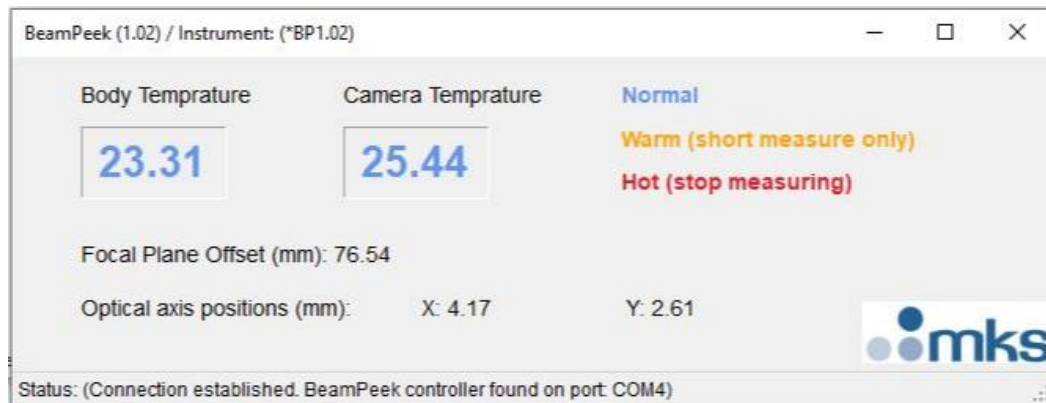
BeamPeek (1.02) / Instrument: (*BP1.02)

Body Temprature

23.31

Camera Temprature

25.44

Normal

Warm (short measure only)

Hot (stop measuring)

Focal Plane Offset (mm): 76.54

Optical axis positions (mm): X: 4.17 Y: 2.61

mks

Status: (Connection established. BeamPeek controller found on port: COM4)